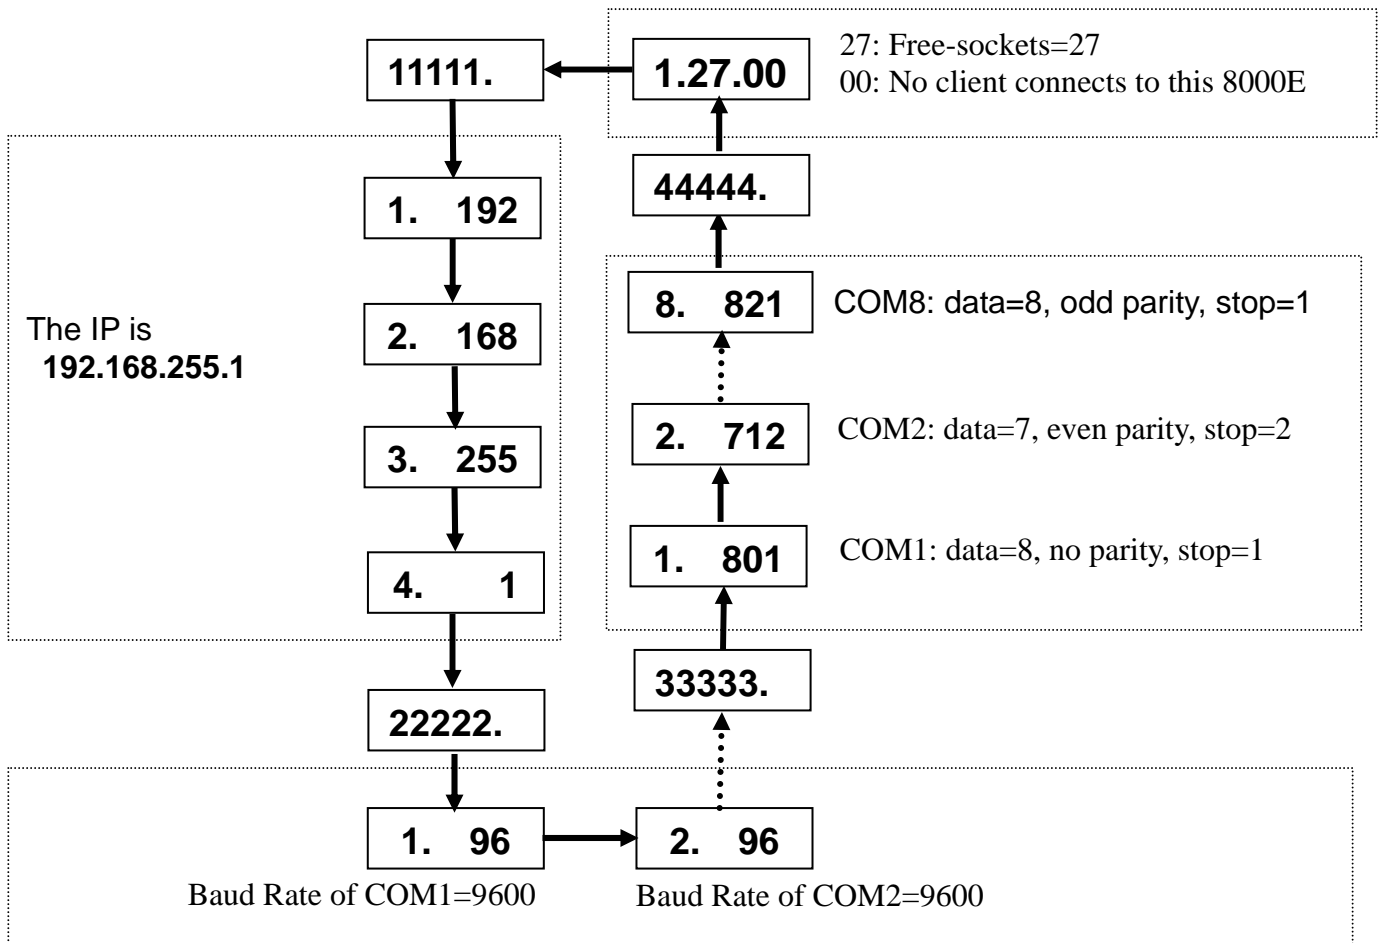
11111.

1.27.00

27: Free-sockets=27
00: No client connects to this 8000E

44444.

The IP is
192.168.255.1

1. 192

2. 168

3. 255

4. 1

8. 821

COM8: data=8, odd parity, stop=1

2. 712

COM2: data=7, even parity, stop=2

1. 801

COM1: data=8, no parity, stop=1

33333.

22222.

1. 96

2. 96

Baud Rate of COM1=9600

Baud Rate of COM2=9600